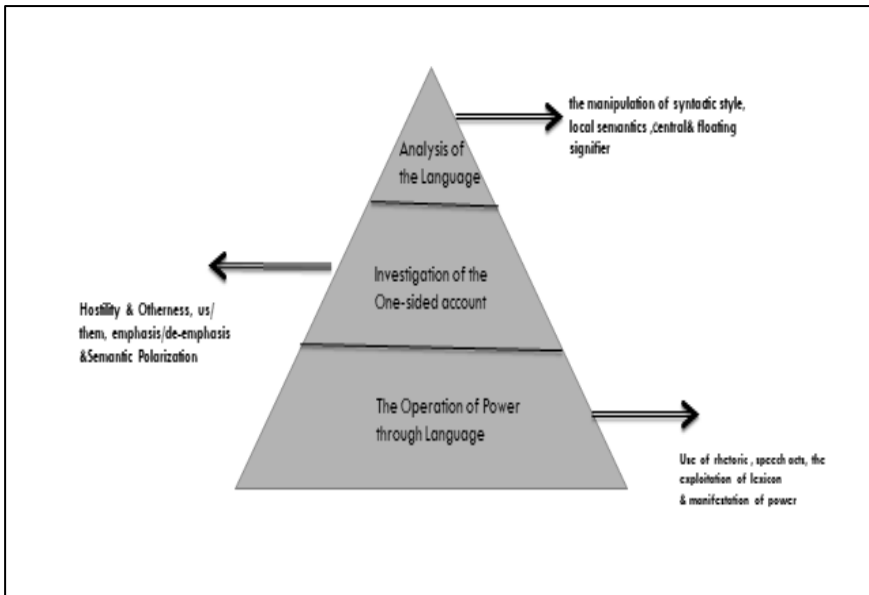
Analysis of the Language

the manipulation of syntactic style, local semantics ,central& floating signifier

Investigation of the One-sided account

Hostility & Otherness, us/ them, emphasis/de-emphasis &Semantic Polarization

The Operation of Power through Language

Use of rhetoric , speech acts, the exploitation of lexicon & manifestation of power